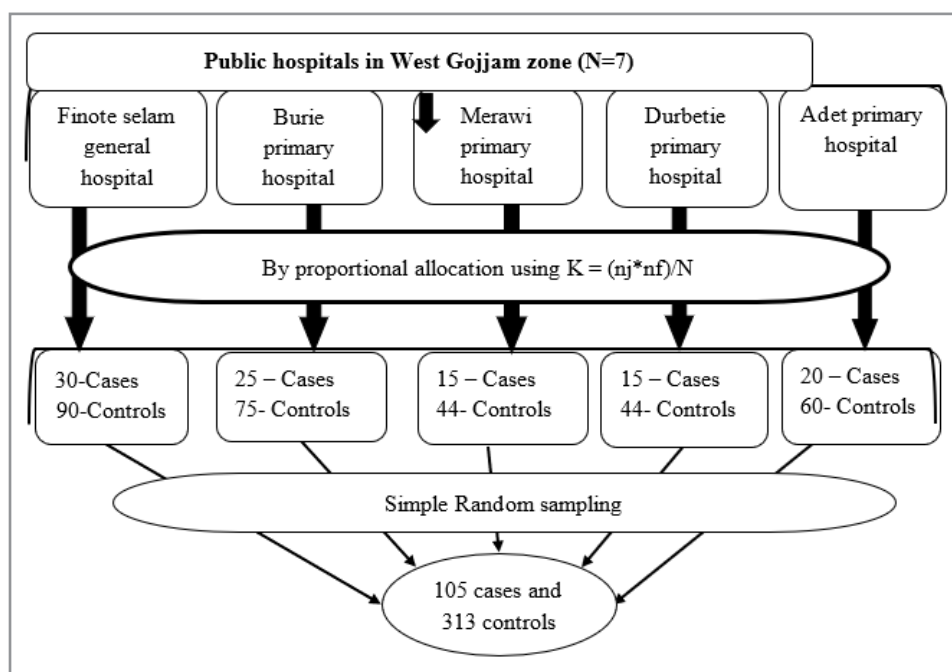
Public hospitals in West Gojjam zone (N=7)

Finote selam general hospital

Burie primary hospital

Merawi primary hospital

Durbetie primary hospital

Adet primary hospital

By proportional allocation using K = (nj*nf)/N

30-Cases 90-Controls

25 – Cases 75- Controls

15 – Cases 44- Controls

15 – Cases 44- Controls

20 – Cases 60- Controls

Simple Random sampling

105 cases and 313 controls